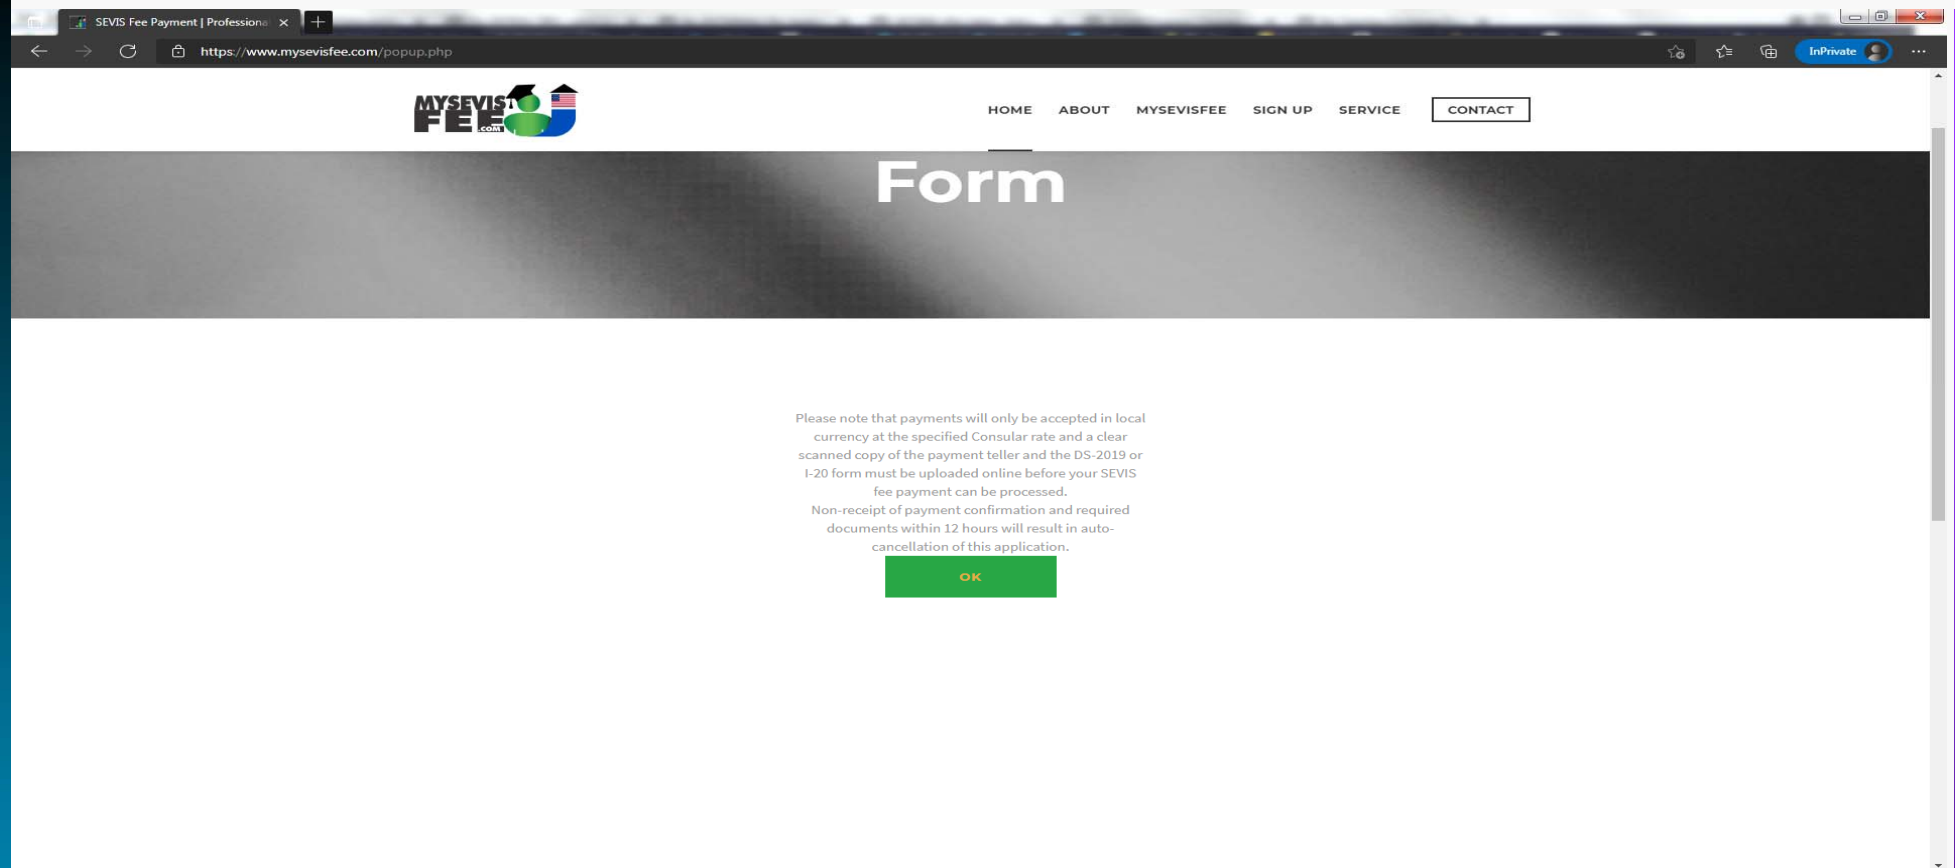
SEVIS Fee Payment | Professiona

https://www.mysevisfee.com/popup.php

InPrivate

MYSEVIS FEE .COM

HOME ABOUT MYSEVISFEE SIGN UP SERVICE CONTACT

Form

Please note that payments will only be accepted in local currency at the specified Consular rate and a clear scanned copy of the payment teller and the DS-2019 or I-20 form must be uploaded online before your SEVIS fee payment can be processed.
Non-receipt of payment confirmation and required documents within 12 hours will result in auto-cancellation of this application.

OK